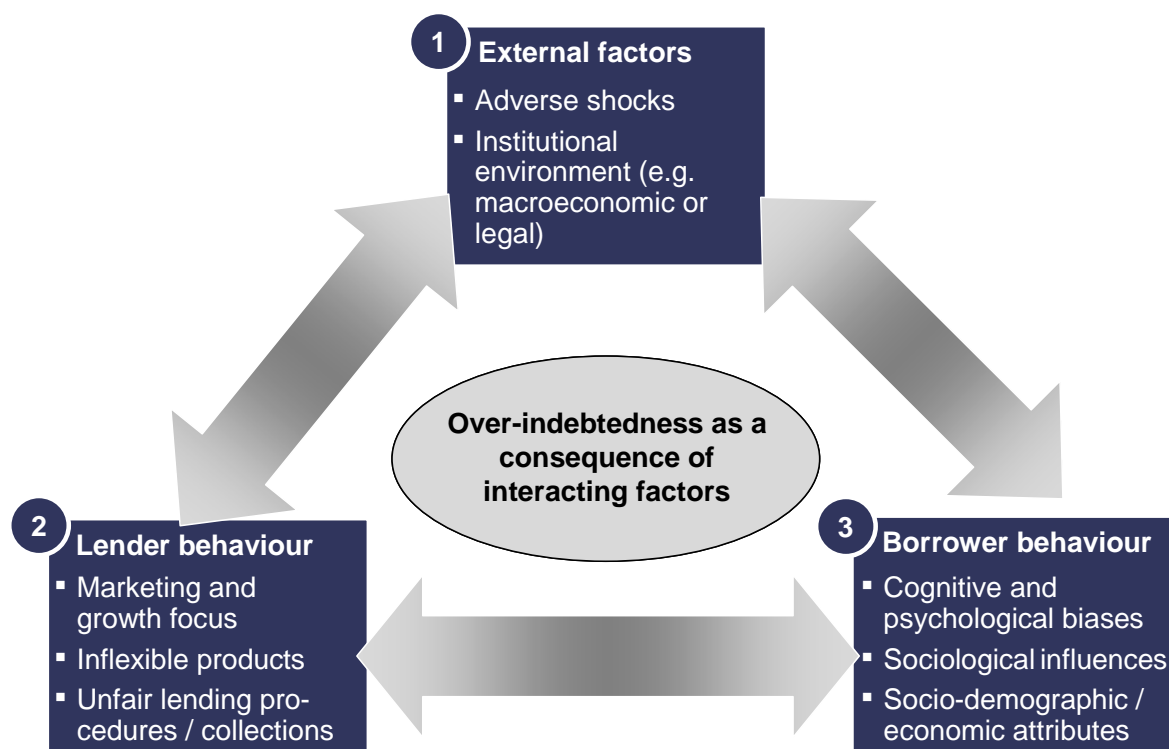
1 External factors
- Adverse shocks
- Institutional environment (e.g. macroeconomic or legal)

Over-indebtedness as a consequence of interacting factors

2 Lender behaviour
- Marketing and growth focus
- Inflexible products
- Unfair lending procedures / collections

3 Borrower behaviour
- Cognitive and psychological biases
- Sociological influences
- Socio-demographic / economic attributes